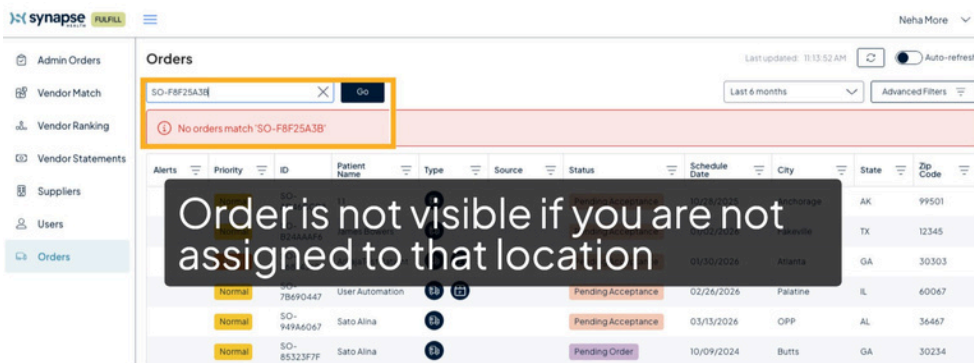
synapse HEALTH FULFILL

Neha More

Admin Orders
Vendor Match
Vendor Ranking
Vendor Statements
Suppliers
Users
Orders

Orders

Last updated: 11:13:52 AM

Auto-refresh

SO-F8F25A3B

Go

Last 6 months

Advanced Filters

No orders match 'SO-F8F25A3B'

| Alerts | Priority | ID | Patient Name | Type | Source | Status | Schedule Date | City | State | Zip Code |
|---|---|---|---|---|---|---|---|---|---|---|
| | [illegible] | SO- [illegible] | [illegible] | | | Pending Acceptance | 10/28/2026 | Anchorage | AK | 99501 |
| | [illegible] | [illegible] | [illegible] | | | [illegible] | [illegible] | Lakeville | TX | 12345 |
| | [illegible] | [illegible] | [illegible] | | | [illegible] | 01/30/2026 | Atlanta | GA | 30303 |
| | Normal | SO-7B690447 | User Automation | | | Pending Acceptance | 02/26/2026 | Palatine | IL | 60067 |
| | Normal | SO-949A6067 | Sato Alina | | | Pending Acceptance | 03/13/2026 | OPP | AL | 36467 |
| | Normal | SO-85323F7F | Sato Alina | | | Pending Order | 10/09/2024 | Butts | GA | 30234 |

Order is not visible if you are not assigned to that location